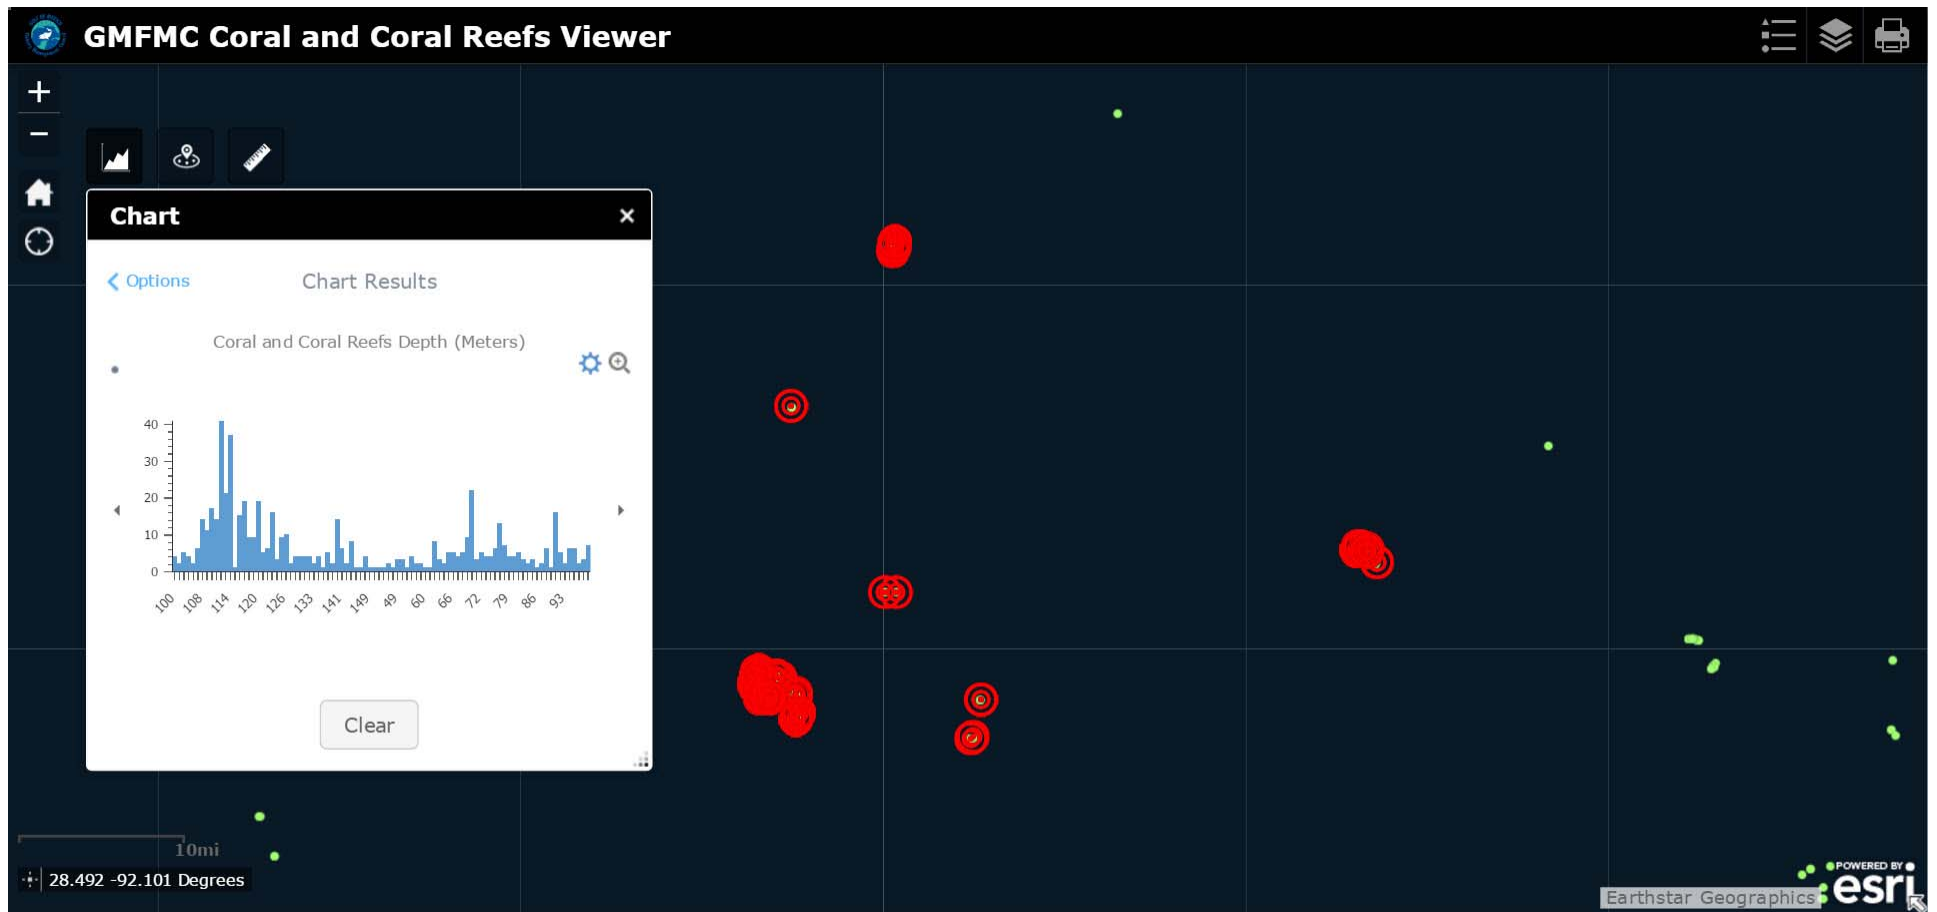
GMFMC Coral and Coral Reefs Viewer

+
−

Chart ×

Options Chart Results

Coral and Coral Reefs Depth (Meters)

40
30
20
10
0

100 108 114 120 126 133 141 149 49 60 66 72 79 86 93

Clear

10mi

28.492 -92.101 Degrees

Earthstar Geographics

POWERED BY esri